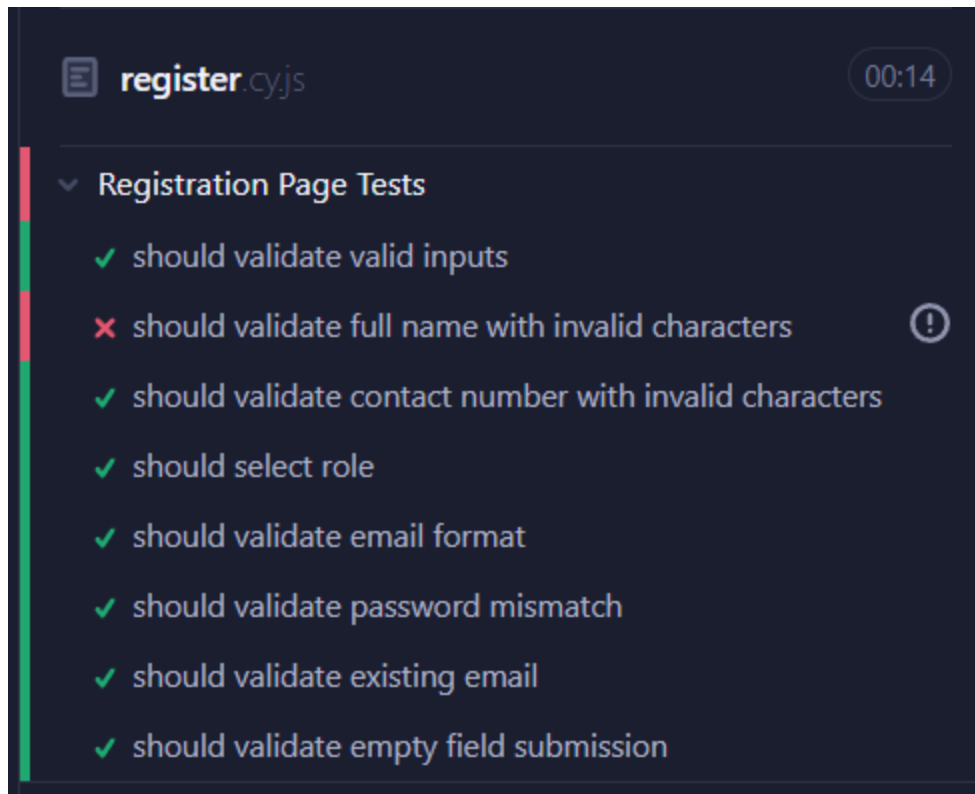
register.cy.js

00:14

Registration Page Tests

✓ should validate valid inputs

✕ should validate full name with invalid characters

✓ should validate contact number with invalid characters

✓ should select role

✓ should validate email format

✓ should validate password mismatch

✓ should validate existing email

✓ should validate empty field submission